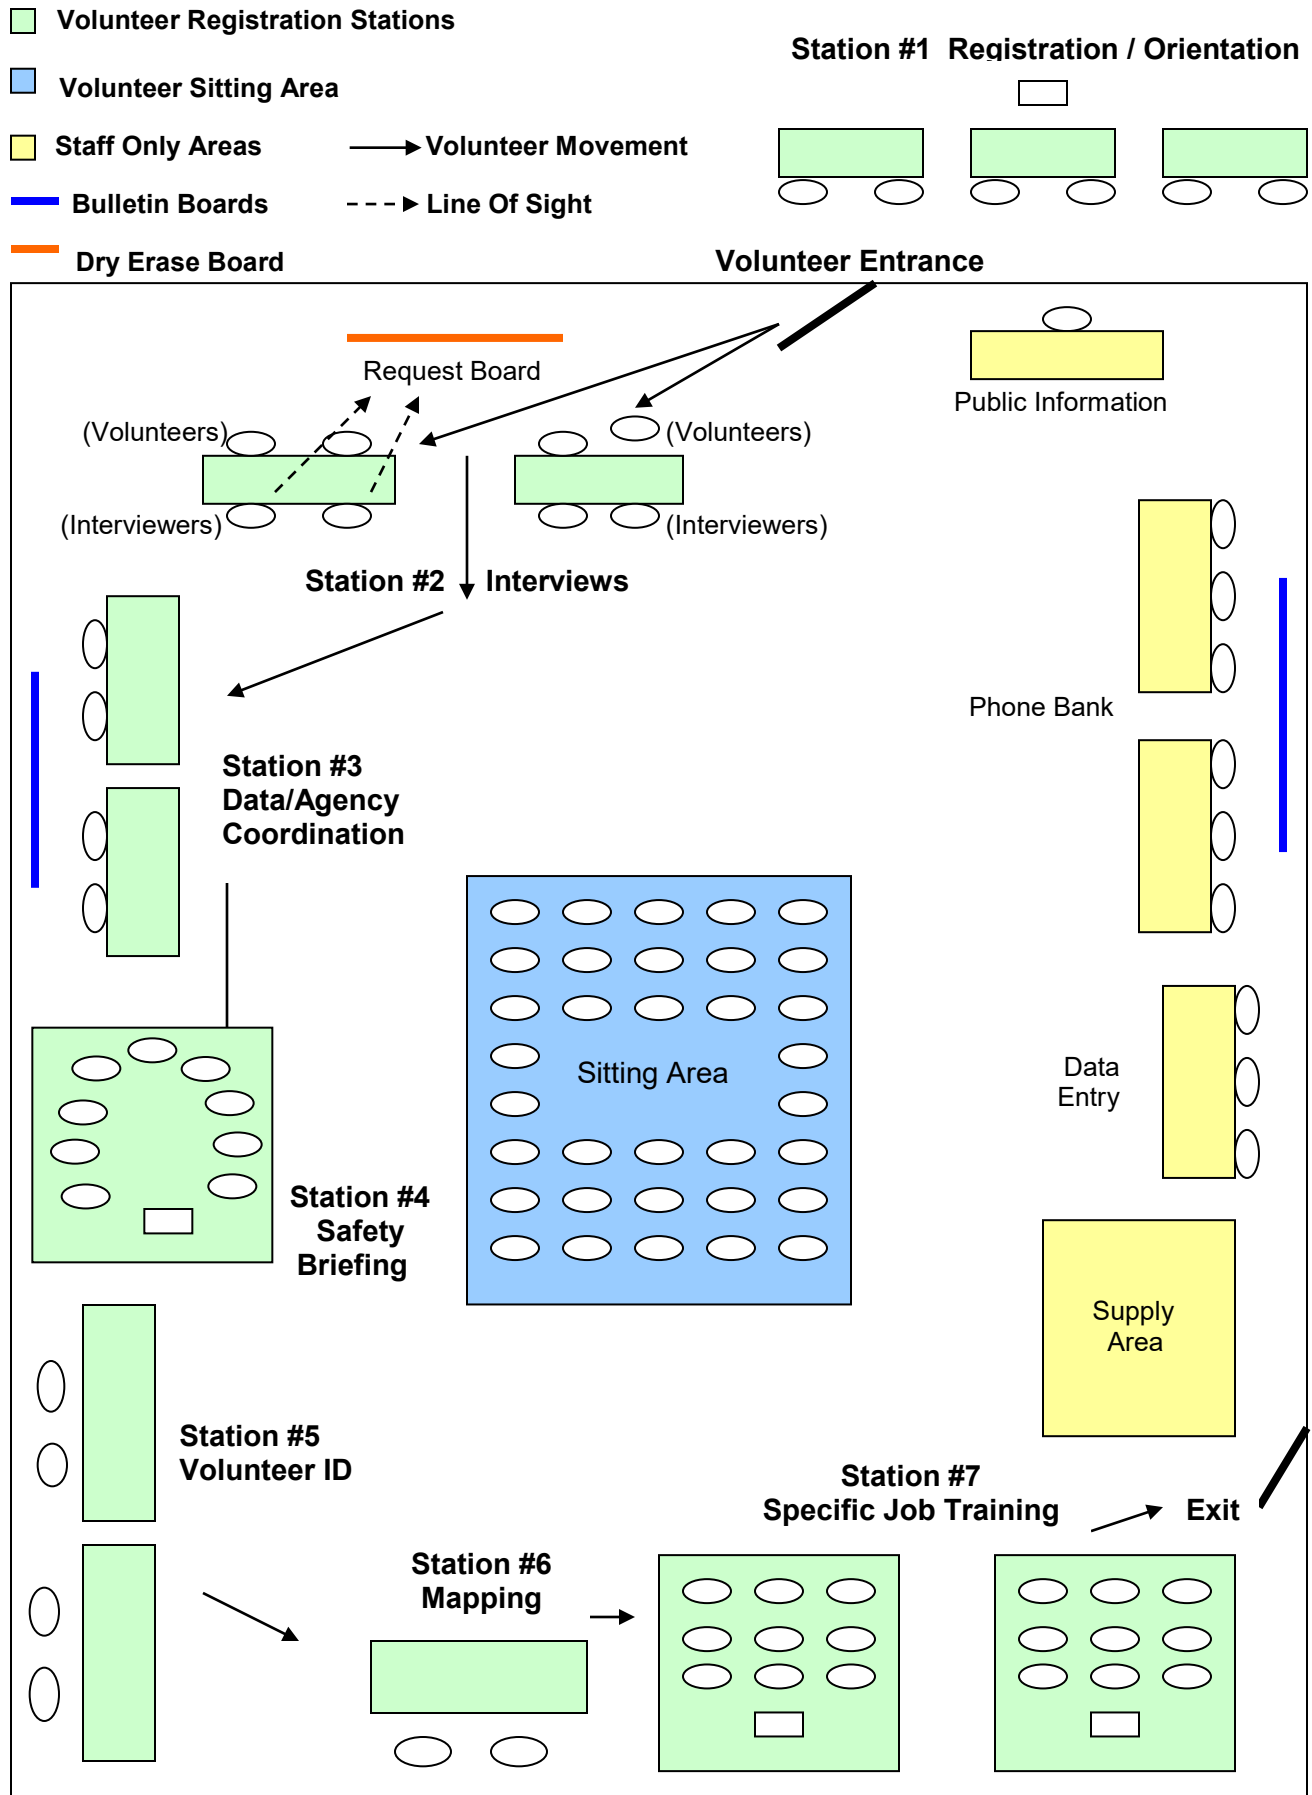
Volunteer Registration Stations

Volunteer Sitting Area

Staff Only Areas

Volunteer Movement

Bulletin Boards

Line Of Sight

Dry Erase Board

Station #1 Registration / Orientation

Volunteer Entrance

Request Board

Public Information

(Volunteers)

(Volunteers)

(Interviewers)

(Interviewers)

Station #2 Interviews

Phone Bank

Station #3
Data/Agency
Coordination

Sitting Area

Data
Entry

Station #4
Safety
Briefing

Supply
Area

Station #5
Volunteer ID

Station #7
Specific Job Training

Exit

Station #6
Mapping